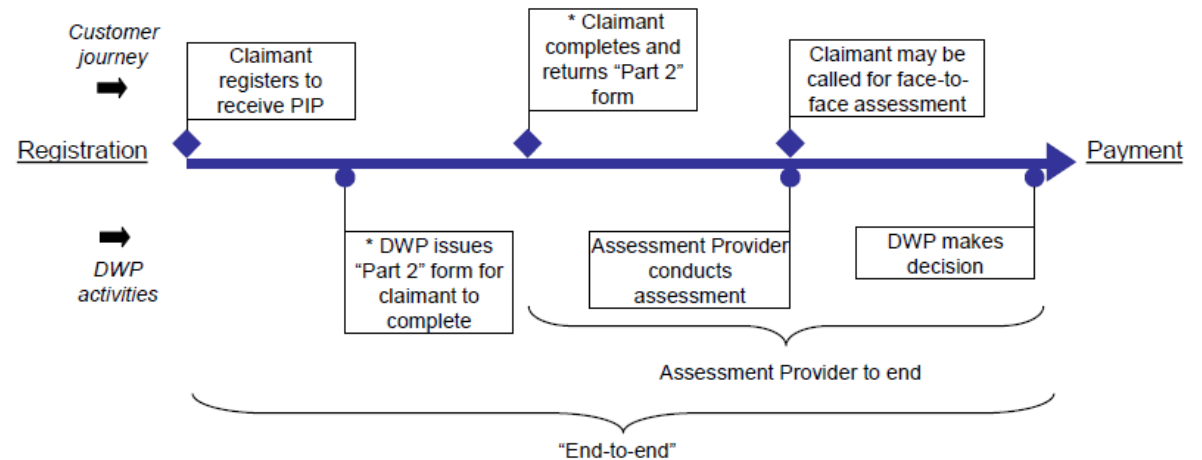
Customer journey

Claimant registers to receive PIP

* Claimant completes and returns “Part 2” form

Claimant may be called for face-to-face assessment

Registration

Payment

DWP activities

* DWP issues “Part 2” form for claimant to complete

Assessment Provider conducts assessment

DWP makes decision

Assessment Provider to end

“End-to-end”